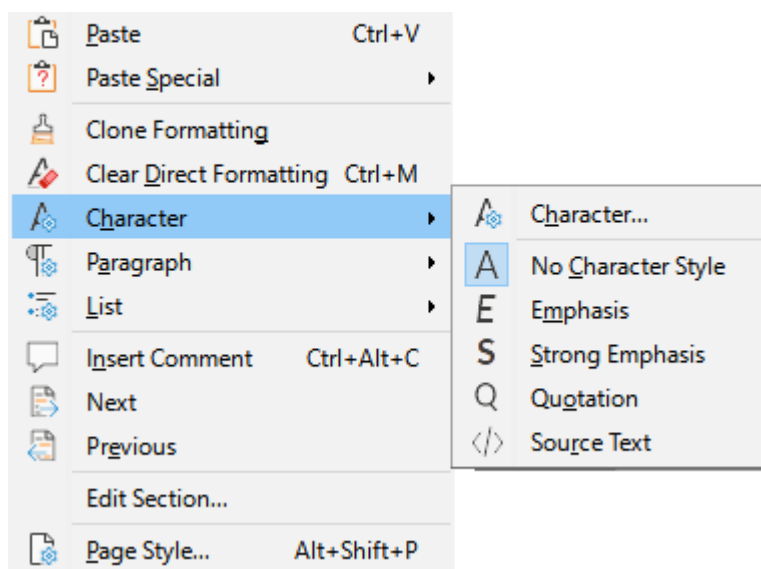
Paste Ctrl+V
Paste Special
Clone Formatting
Clear Direct Formatting Ctrl+M
Character
Paragraph
List
Insert Comment Ctrl+Alt+C
Next
Previous
Edit Section...
Page Style... Alt+Shift+P

Character...
A No Character Style
E Emphasis
S Strong Emphasis
Q Quotation
</> Source Text